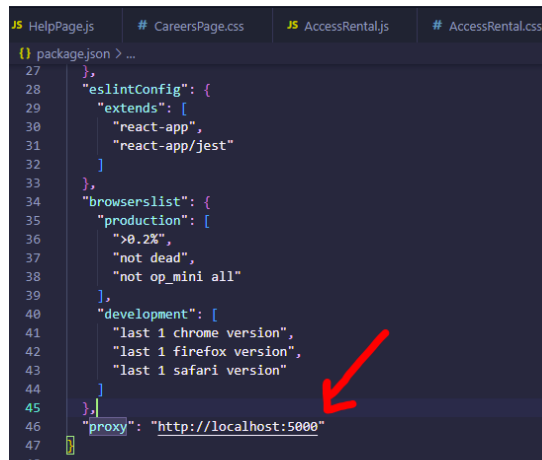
JS HelpPage.js # CareersPage.css JS AccessRental.js # AccessRental.css

{} package.json > ...

27 },
28 "eslintConfig": {
29 "extends": [
30 "react-app",
31 "react-app/jest"
32 ]
33 },
34 "browserslist": {
35 "production": [
36 ">0.2%",
37 "not dead",
38 "not op_mini all"
39 ],
40 "development": [
41 "last 1 chrome version",
42 "last 1 firefox version",
43 "last 1 safari version"
44 ]
45 },
46 "proxy": "http://localhost:5000"
47 }